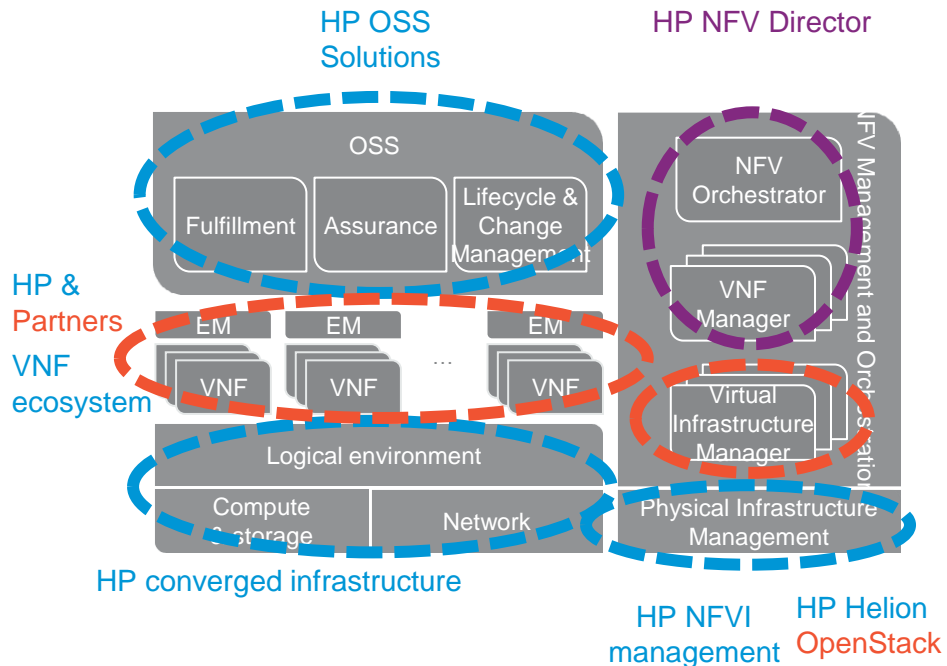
HP OSS Solutions

HP NFV Director

OSS

Fulfillment

Assurance

Lifecycle & Change Management

NFV Management and Orchestration

NFV Orchestrator

VNF Manager

HP & Partners VNF ecosystem

EM

EM

EM

VNF

VNF

...

VNF

Virtual Infrastructure Manager

Logical environment

Compute & storage

Network

Physical Infrastructure Management

HP converged infrastructure

HP NFVI management

HP Helion OpenStack